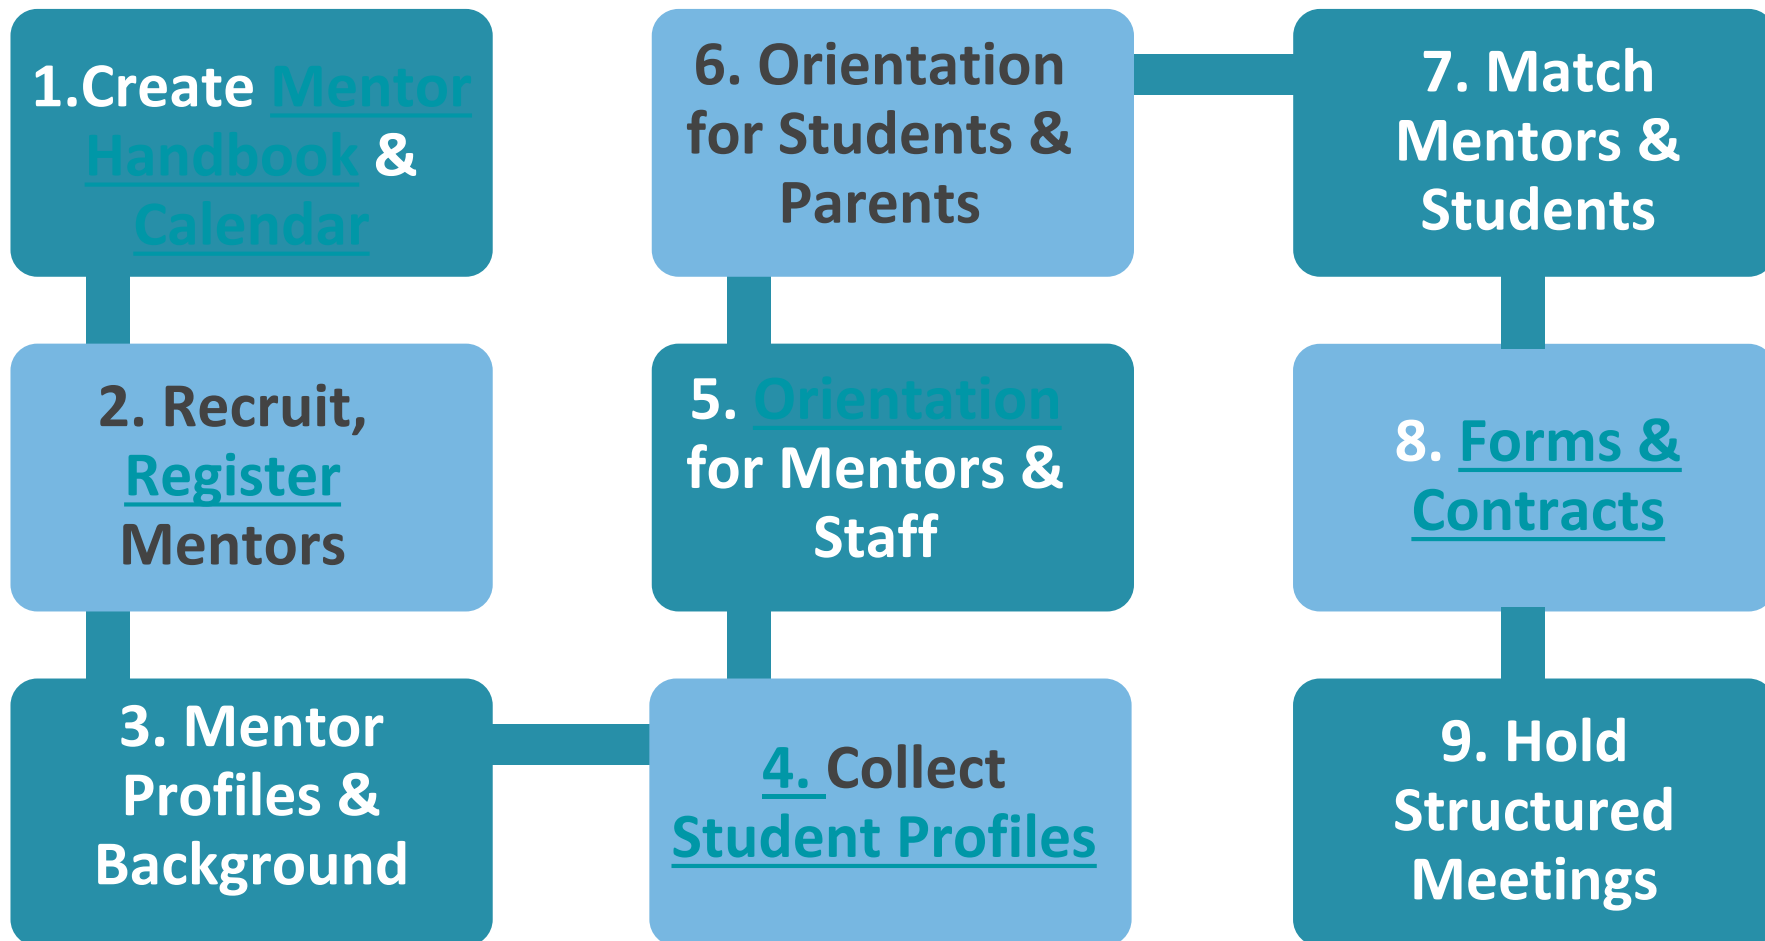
1.Create Mentor Handbook & Calendar

2. Recruit, Register Mentors

3. Mentor Profiles & Background

4. Collect Student Profiles

5. Orientation for Mentors & Staff

6. Orientation for Students & Parents

7. Match Mentors & Students

8. Forms & Contracts

9. Hold Structured Meetings